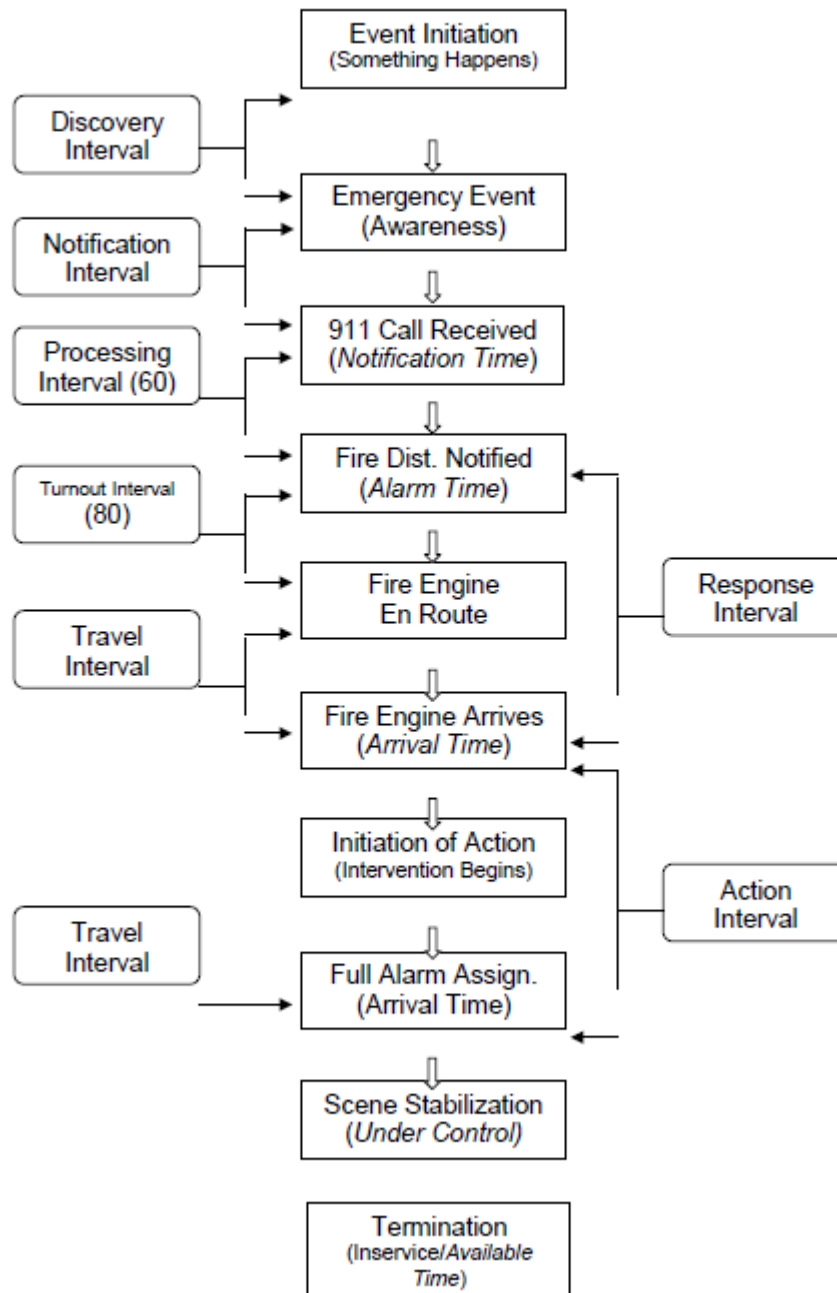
Event Initiation
(Something Happens)

Discovery Interval

Emergency Event
(Awareness)

Notification Interval

911 Call Received
(Notification Time)

Processing Interval (60)

Fire Dist. Notified
(Alarm Time)

Turnout Interval (80)

Fire Engine En Route

Response Interval

Travel Interval

Fire Engine Arrives
(Arrival Time)

Initiation of Action
(Intervention Begins)

Action Interval

Travel Interval

Full Alarm Assign.
(Arrival Time)

Scene Stabilization
(Under Control)

Termination
(Inservice/Available Time)